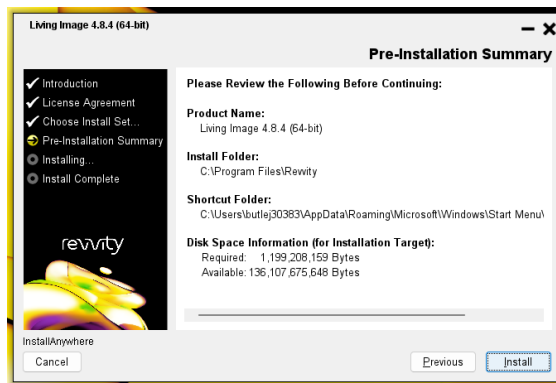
Living Image 4.8.4 (64-bit)

Pre-Installation Summary

Introduction
License Agreement
Choose Install Set...
Pre-Installation Summary
Installing...
Install Complete

revvity

Please Review the Following Before Continuing:

Product Name:
Living Image 4.8.4 (64-bit)

Install Folder:
C:\Program Files\Rewity

Shortcut Folder:
C:\Users\butlej30383\AppData\Roaming\Microsoft\Windows\Start Menu\

Disk Space Information (for Installation Target):
Required: 1,199,208,159 Bytes
Available: 136,107,675,648 Bytes

InstallAnywhere
Cancel
Previous
Install